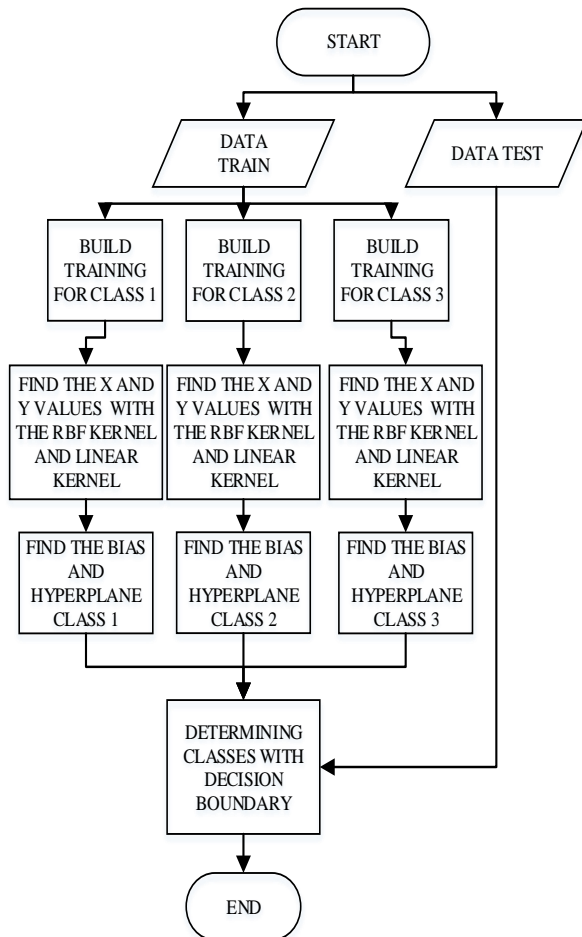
START

DATA TRAIN

DATA TEST

BUILD TRAINING FOR CLASS 1

BUILD TRAINING FOR CLASS 2

BUILD TRAINING FOR CLASS 3

FIND THE X AND Y VALUES WITH THE RBF KERNEL AND LINEAR KERNEL

FIND THE X AND Y VALUES WITH THE RBF KERNEL AND LINEAR KERNEL

FIND THE X AND Y VALUES WITH THE RBF KERNEL AND LINEAR KERNEL

FIND THE BIAS AND HYPERPLANE CLASS 1

FIND THE BIAS AND HYPERPLANE CLASS 2

FIND THE BIAS AND HYPERPLANE CLASS 3

DETERMINING CLASSES WITH DECISION BOUNDARY

END